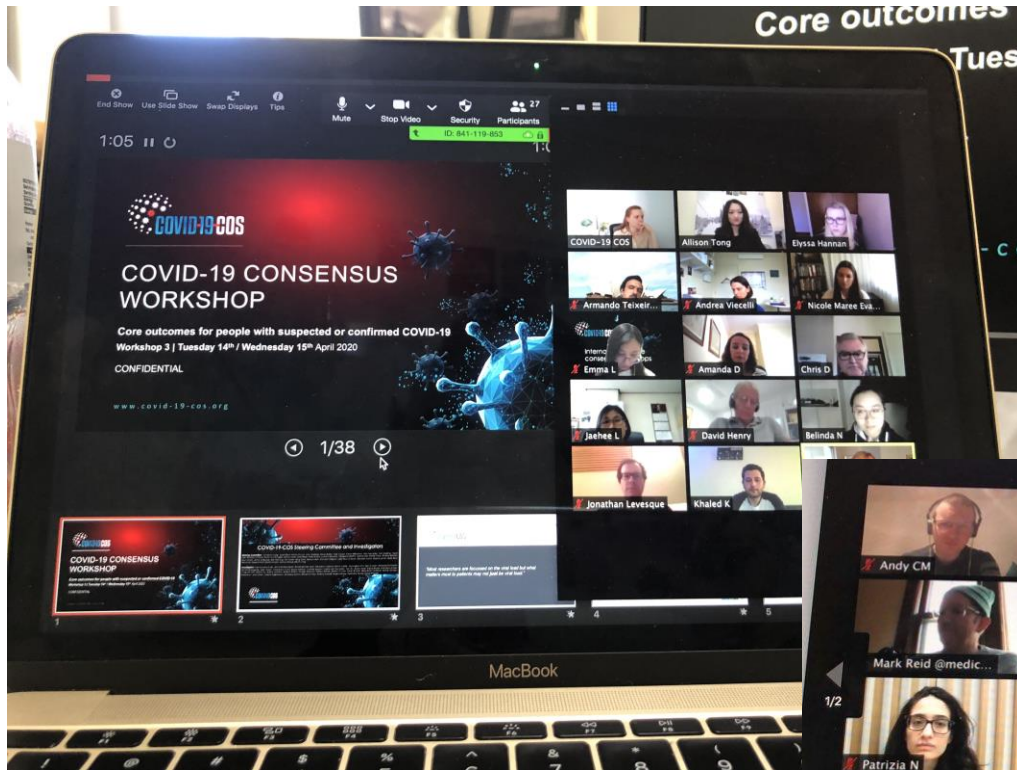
Core outcomes
Tues

End Show Use Slide Show Swap Displays Tips
Mute Stop Video Security Participants 27
ID: 841-119-853

1:05

COVID19COS

COVID-19 CONSENSUS WORKSHOP

Core outcomes for people with suspected or confirmed COVID-19
Workshop 3 | Tuesday 14th / Wednesday 15th April 2020

CONFIDENTIAL

www.covid-19-cos.org

1/38

COVID-19 COS
Allison Tong
Elyssa Hannan
Armando Teixeir...
Andrea Viecelli
Nicole Maree Eva...
Emma L
Amanda D
Chris D
Jaehee L
David Henry
Belinda N
Jonathan Levesque
Khaled K

COVID-19 CONSENSUS WORKSHOP
COVID-19 COS Steering Committee and Investigators

1 2 3 4 5

Andy CM
Mark Reid @medic...
1/2
Patrizia N

MacBook